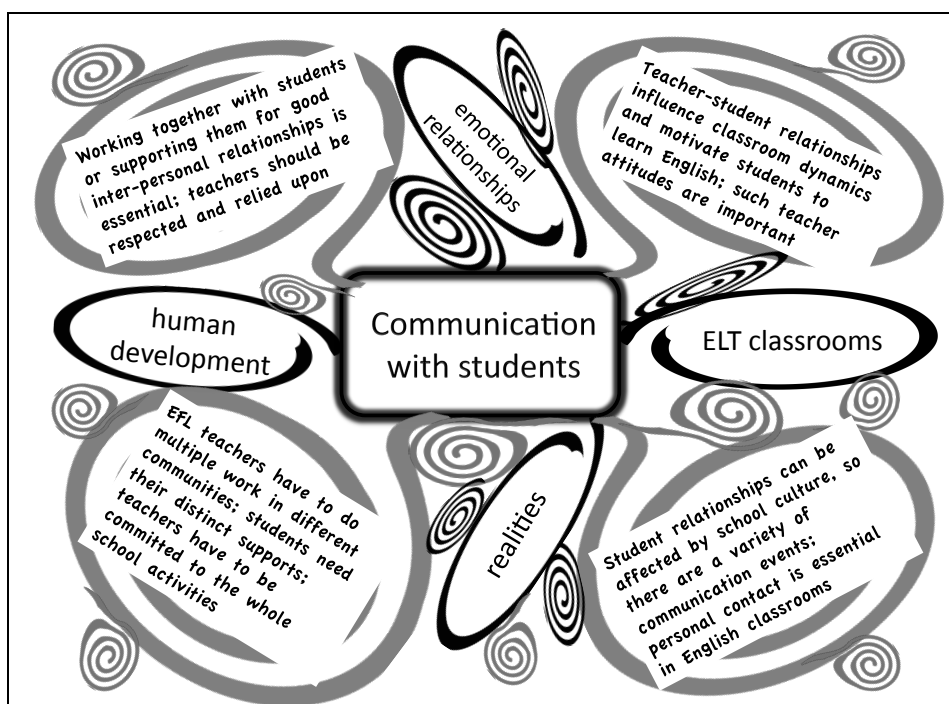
Working together with students or supporting them for good inter-personal relationships is essential; teachers should be respected and relied upon

emotional relationships

Teacher-student relationships influence classroom dynamics and motivate students to learn English; such teacher attitudes are important

human development

Communication with students

ELT classrooms

EFL teachers have to do multiple work in different communities; students need their distinct supports; teachers have to be committed to the whole school activities

realities

Student relationships can be affected by school culture, so there are a variety of communication events; personal contact is essential in English classrooms